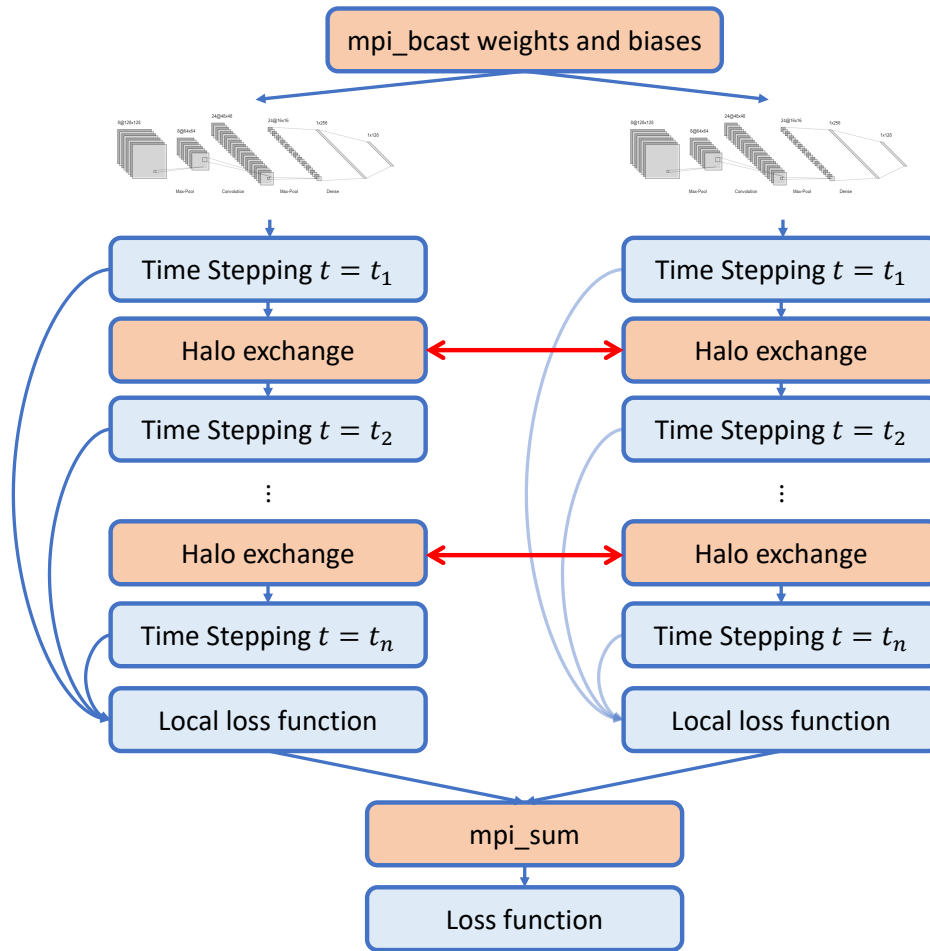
mpi_bcast weights and biases

8@128×128
8@64×64
24@48×48
24@16×16
1×256
1×128
Max-Pool
Convolution
Max-Pool
Dense

8@128×128
8@64×64
24@48×48
24@16×16
1×256
1×128
Max-Pool
Convolution
Max-Pool
Dense

Time Stepping $t = t_1$
Halo exchange
Time Stepping $t = t_2$
⋮
Halo exchange
Time Stepping $t = t_n$
Local loss function

Time Stepping $t = t_1$
Halo exchange
Time Stepping $t = t_2$
⋮
Halo exchange
Time Stepping $t = t_n$
Local loss function

mpi_sum
Loss function